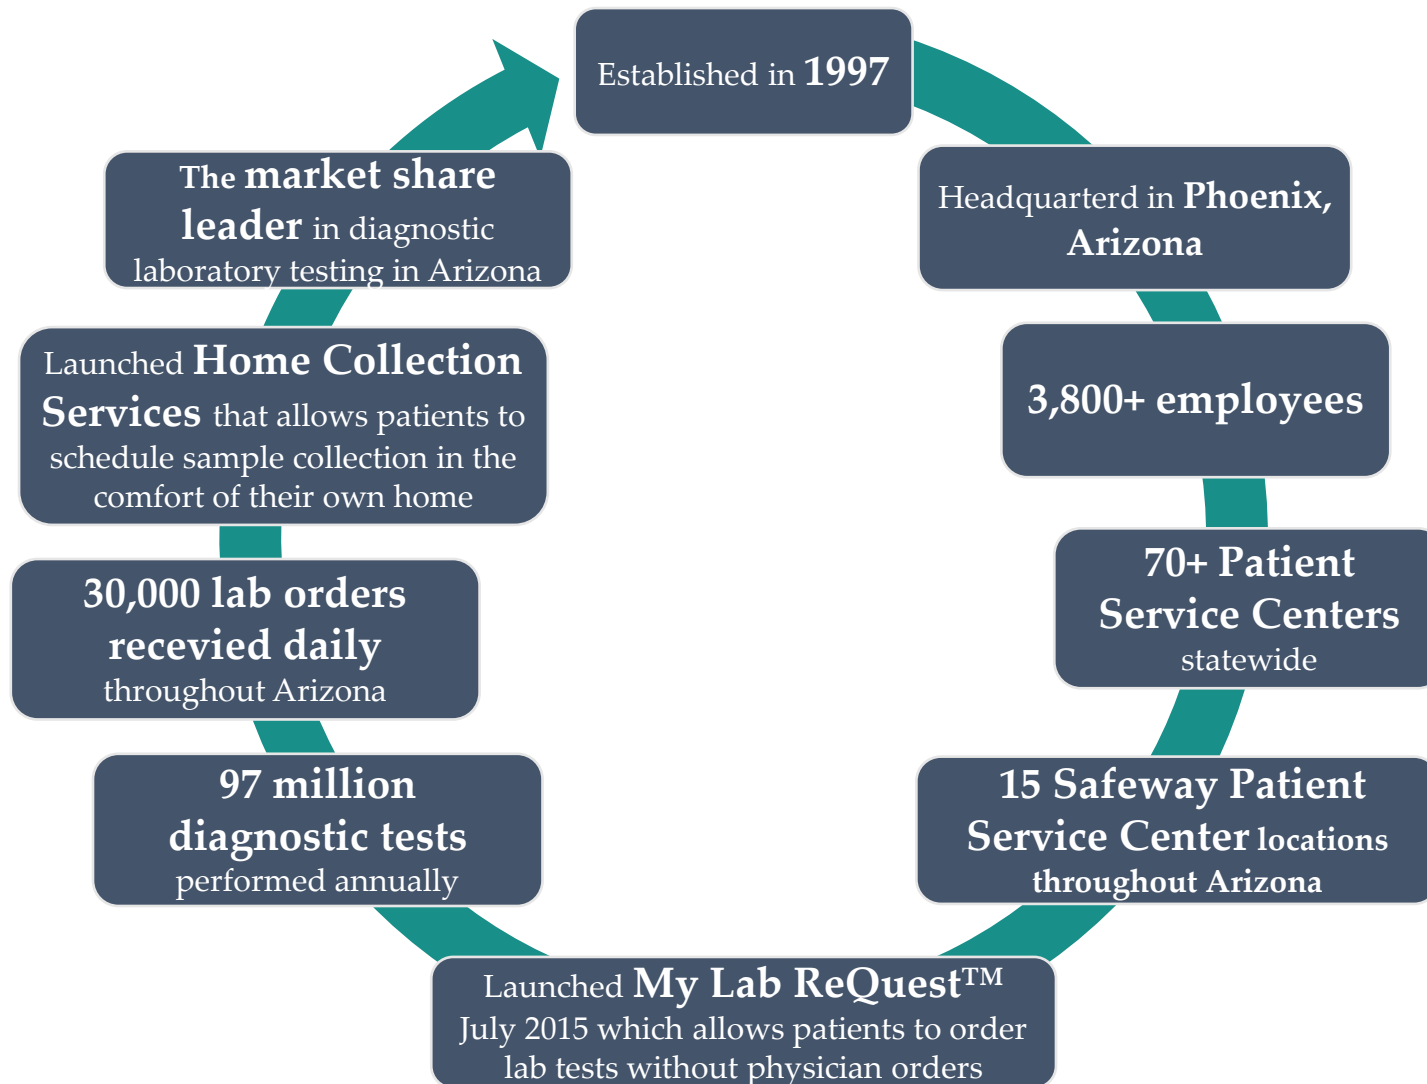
Established in 1997

Headquarterd in Phoenix, Arizona

3,800+ employees

70+ Patient Service Centers statewide

15 Safeway Patient Service Center locations throughout Arizona

Launched My Lab ReQuest™ July 2015 which allows patients to order lab tests without physician orders

97 million diagnostic tests performed annually

30,000 lab orders recevied daily throughout Arizona

Launched Home Collection Services that allows patients to schedule sample collection in the comfort of their own home

The market share leader in diagnostic laboratory testing in Arizona